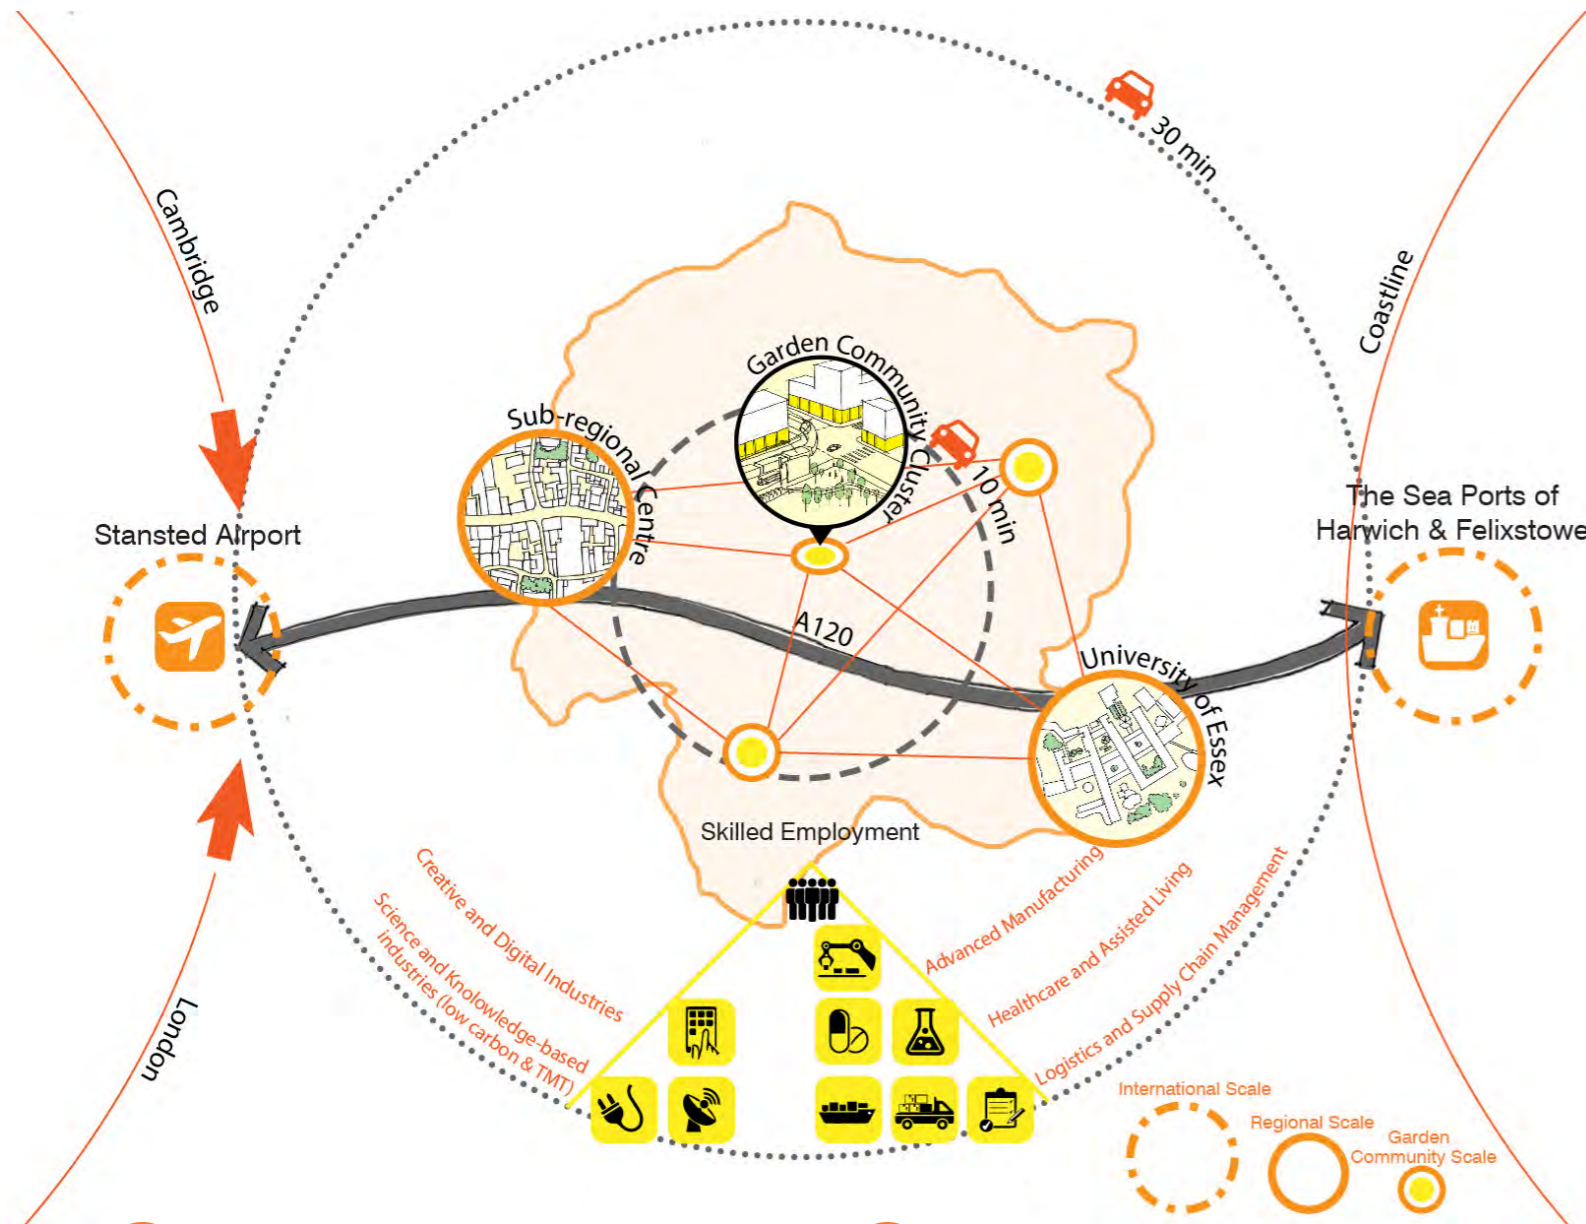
30 min

Cambridge

Coastline

Garden Community Cluster

Sub-regional Centre

10 min

Stansted Airport

The Sea Ports of Harwich & Felixstowe

A120

University of Essex

Skilled Employment

Creative and Digital Industries

Science and Knolowledge-based industries (low carbon & TMT)

Advanced Manufacturing

Healthcare and Assisted Living

Logistics and Supply Chain Management

London

International Scale

Regional Scale

Garden Community Scale